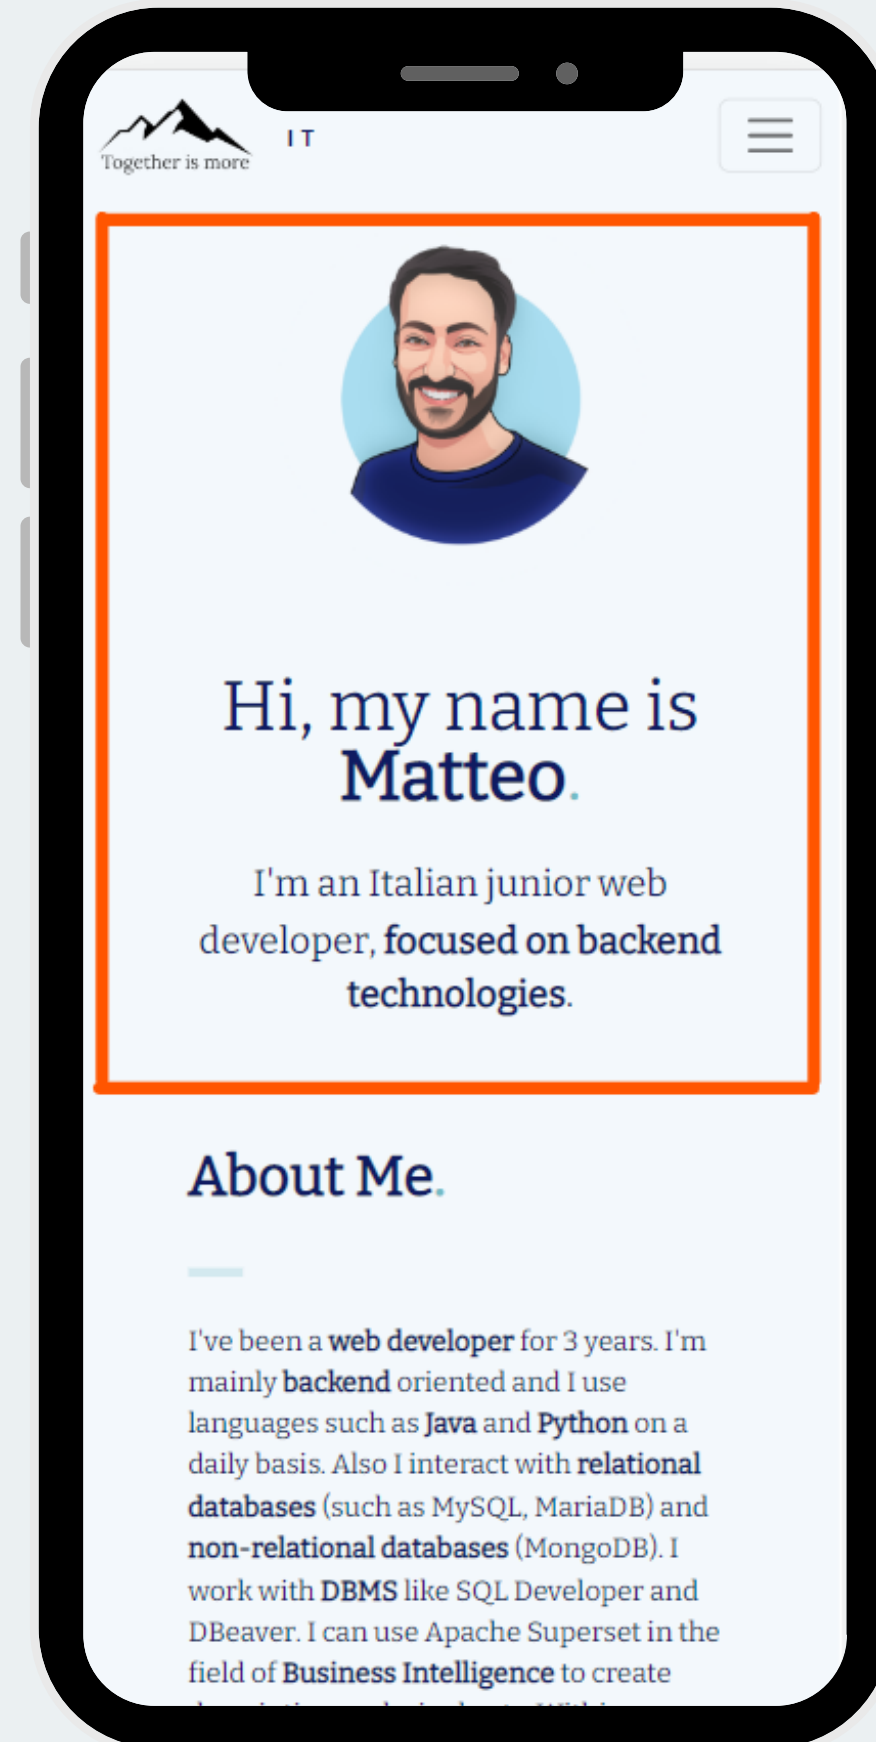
Together is more

IT

Hi, my name is Matteo.

I'm an Italian junior web developer, focused on backend technologies.

About Me.

I've been a web developer for 3 years. I'm mainly backend oriented and I use languages such as Java and Python on a daily basis. Also I interact with relational databases (such as MySQL, MariaDB) and non-relational databases (MongoDB). I work with DBMS like SQL Developer and DBeaver. I can use Apache Superset in the field of Business Intelligence to create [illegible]